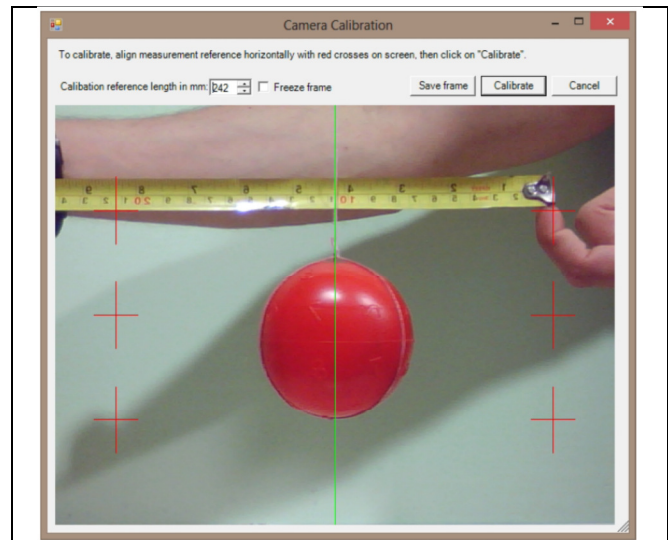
Camera Calibration

To calibrate, align measurement reference horizontally with red crosses on screen, then click on "Calibrate".

Calibration reference length in mm: 242 Freeze frame

Save frame Calibrate Cancel